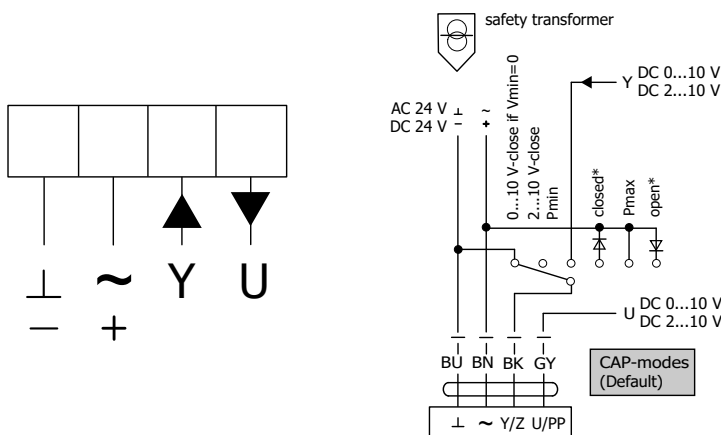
⊥ ~ Y U
— +

safety transformer

AC 24 V ⊥ ~
DC 24 V – +

0...10 V-close if Vmin=0
2...10 V-close
Pmin

closed*
Pmax
open*

Y DC 0...10 V
DC 2...10 V

U DC 0...10 V
DC 2...10 V

BU BN BK GY

CAP-modes
(Default)

⊥ ~ Y/Z U/PP